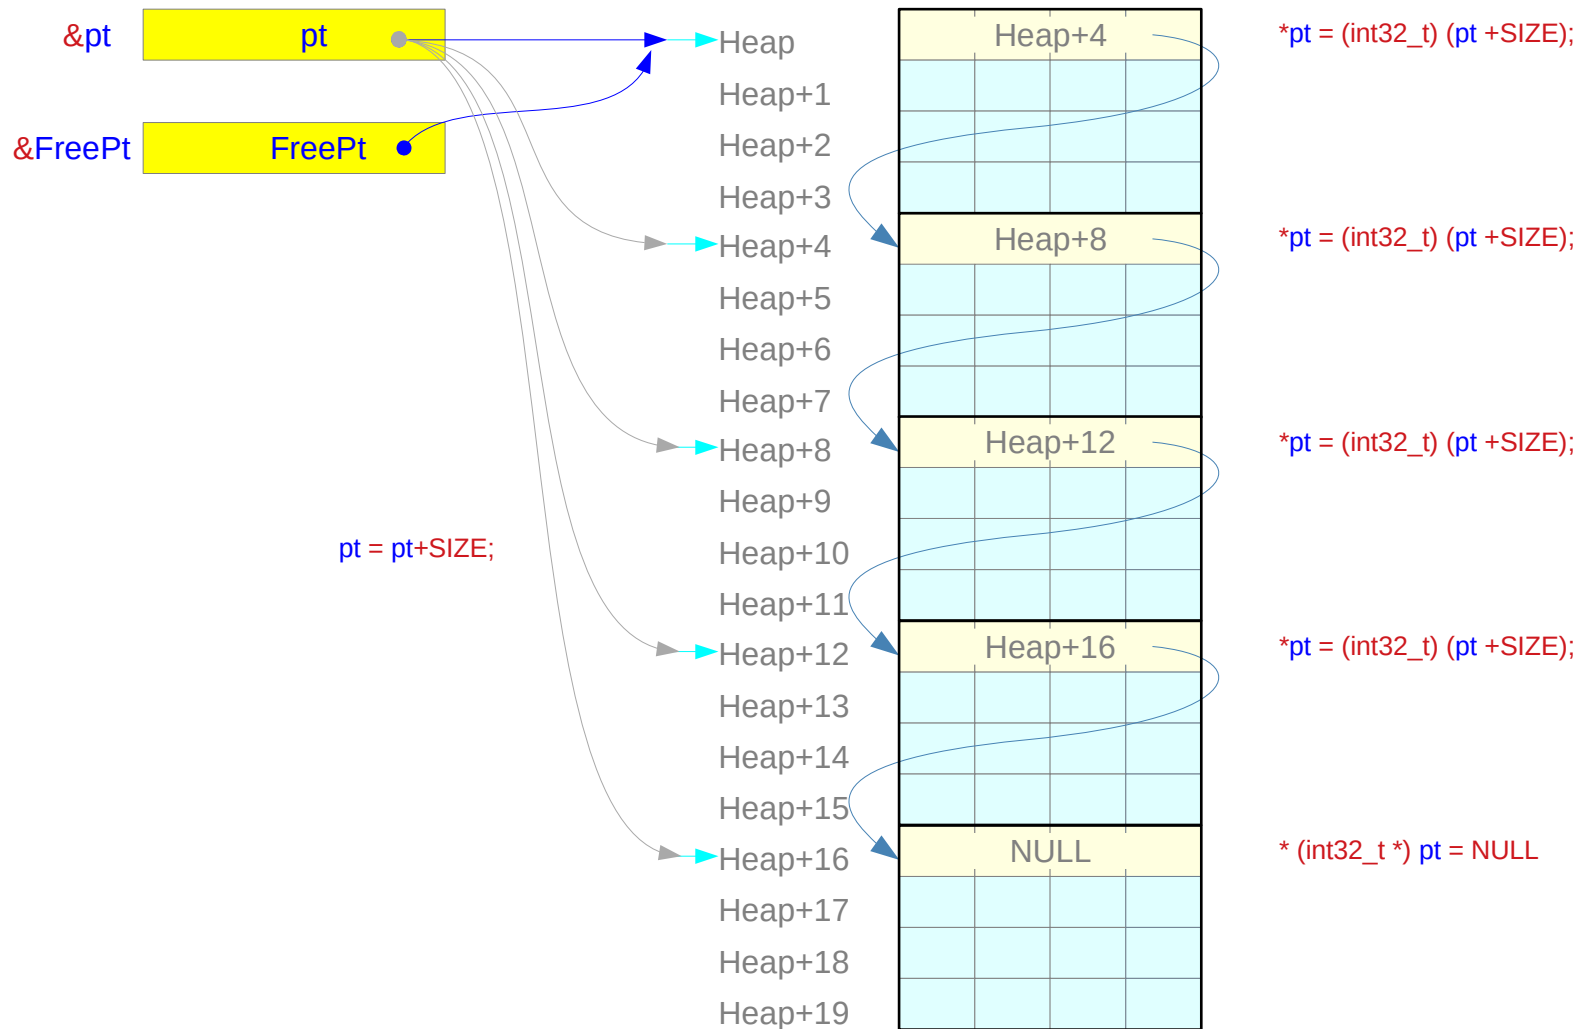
&pt
pt

&FreePt
FreePt

pt = pt+SIZE;

Heap
Heap+1
Heap+2
Heap+3
Heap+4
Heap+5
Heap+6
Heap+7
Heap+8
Heap+9
Heap+10
Heap+11
Heap+12
Heap+13
Heap+14
Heap+15
Heap+16
Heap+17
Heap+18
Heap+19

Heap+4
Heap+8
Heap+12
Heap+16
NULL

*pt = (int32_t) (pt +SIZE);
*pt = (int32_t) (pt +SIZE);
*pt = (int32_t) (pt +SIZE);
*pt = (int32_t) (pt +SIZE);
* (int32_t *) pt = NULL